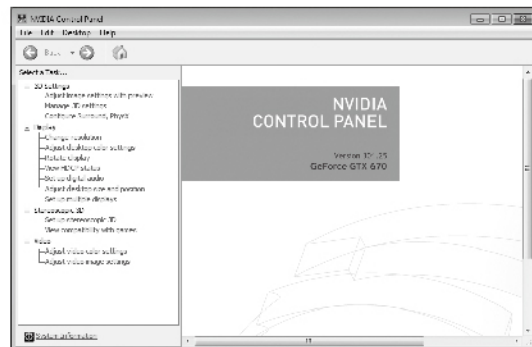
NVIDIA Control Panel
File Edit Desktop Help
Back

Select a Task...
3D Settings
Adjust image settings with preview
Manage 3D settings
Configure Surround, PhysX
Display
Change resolution
Adjust desktop color settings
Rotate display
View HDCP status
Set up digital audio
Adjust desktop size and position
Set up multiple displays
Stereoscopic 3D
Set up stereoscopic 3D
View compatibility with games
Video
Adjust video color settings
Adjust video image settings

System Information

NVIDIA
CONTROL PANEL

Version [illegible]
GeForce GTX 670